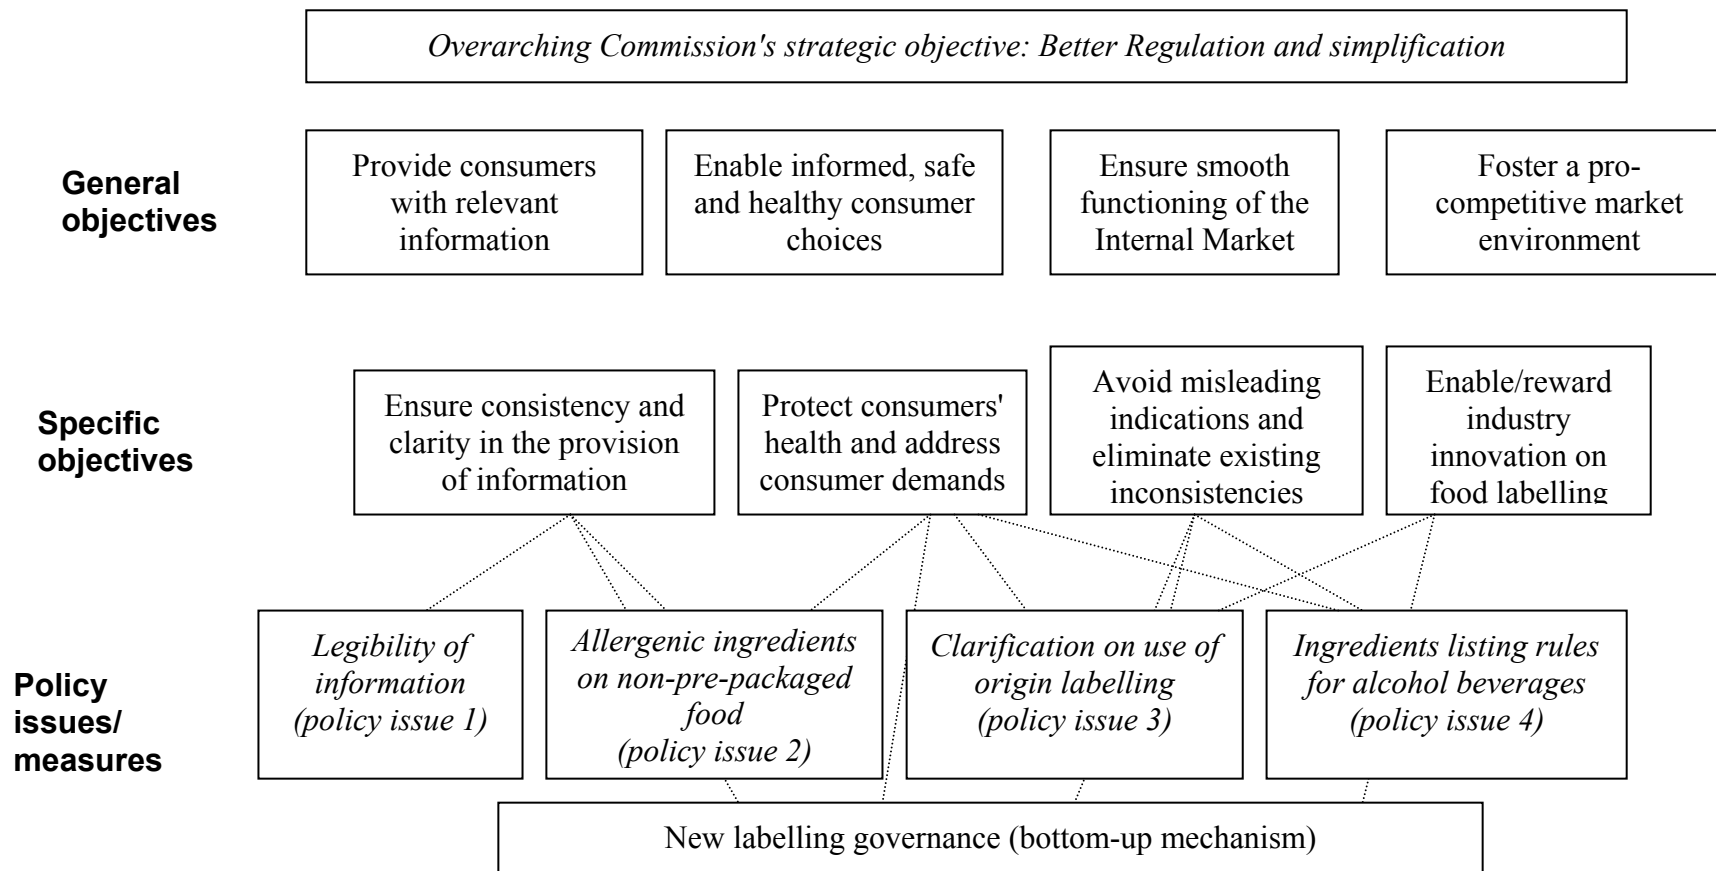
Overarching Commission's strategic objective: Better Regulation and simplification

General objectives

Provide consumers with relevant information

Enable informed, safe and healthy consumer choices

Ensure smooth functioning of the Internal Market

Foster a pro-competitive market environment

Specific objectives

Ensure consistency and clarity in the provision of information

Protect consumers' health and address consumer demands

Avoid misleading indications and eliminate existing inconsistencies

Enable/reward industry innovation on food labelling

Policy issues/ measures

Legibility of information (policy issue 1)

Allergenic ingredients on non-pre-packaged food (policy issue 2)

Clarification on use of origin labelling (policy issue 3)

Ingredients listing rules for alcohol beverages (policy issue 4)

New labelling governance (bottom-up mechanism)